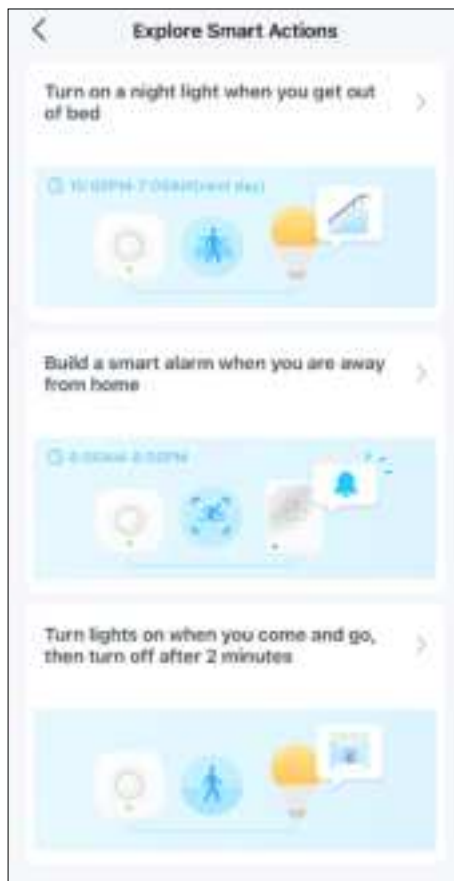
Explore Smart Actions

Turn on a night light when you get out of bed

10:00PM-7:00AM(next day)

Build a smart alarm when you are away from home

8:00AM-5:00PM

Turn lights on when you come and go, then turn off after 2 minutes